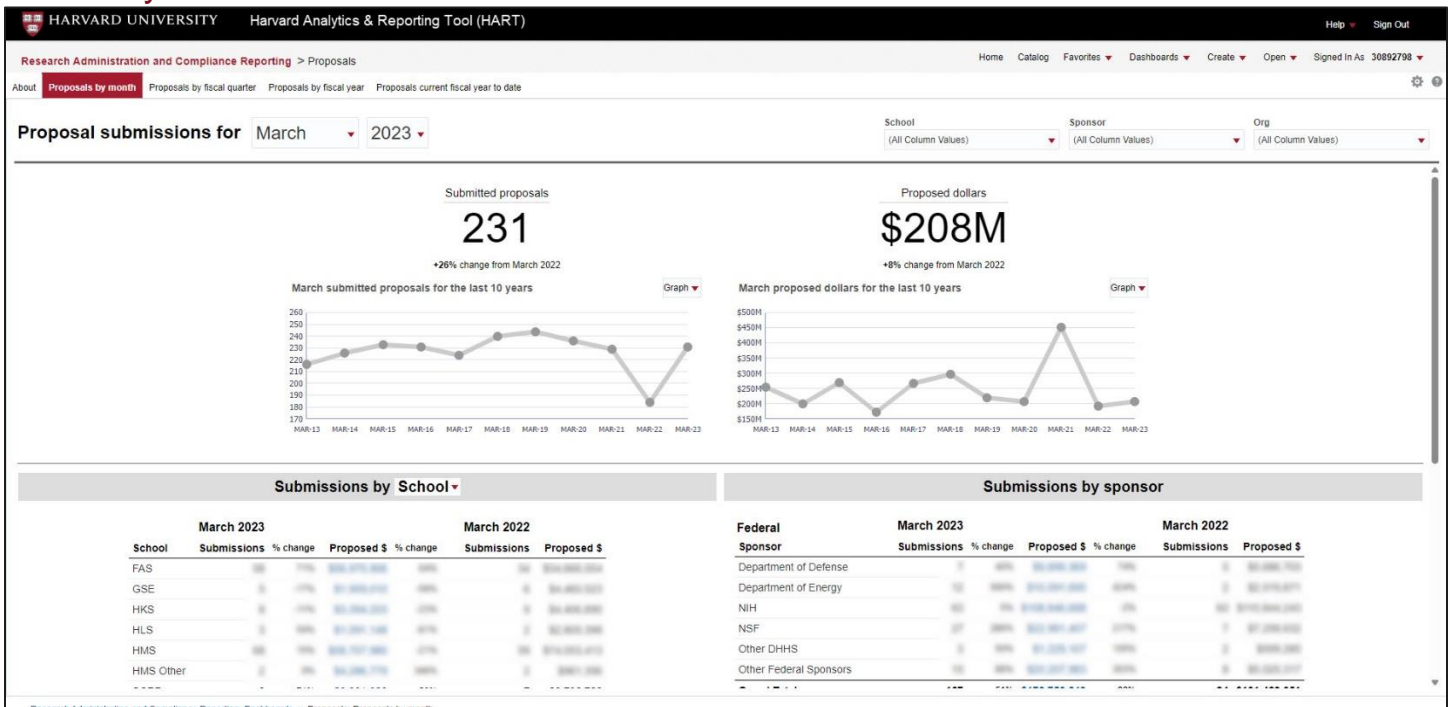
HARVARD UNIVERSITY Harvard Analytics & Reporting Tool (HART)

Help Sign Out

Research Administration and Compliance Reporting > Proposals

Home Catalog Favorites Dashboards Create Open Signed In As 30892798

About Proposals by month Proposals by fiscal quarter Proposals by fiscal year Proposals current fiscal year to date

Proposal submissions for March 2023

School (All Column Values) Sponsor (All Column Values) Org (All Column Values)

Submitted proposals
231
+26% change from March 2022

Proposed dollars
$208M
+8% change from March 2022

March submitted proposals for the last 10 years Graph

260 250 240 230 220 210 200 190 180 170
MAR-13 MAR-14 MAR-15 MAR-16 MAR-17 MAR-18 MAR-19 MAR-20 MAR-21 MAR-22 MAR-23

March proposed dollars for the last 10 years Graph

$500M $450M $400M $350M $300M $250M $200M $150M
MAR-13 MAR-14 MAR-15 MAR-16 MAR-17 MAR-18 MAR-19 MAR-20 MAR-21 MAR-22 MAR-23

Submissions by School

| School | March 2023 Submissions | % change | Proposed $ | % change | March 2022 Submissions | Proposed $ |
|---|---|---|---|---|---|---|
| FAS | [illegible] | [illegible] | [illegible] | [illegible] | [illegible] | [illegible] |
| GSE | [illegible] | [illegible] | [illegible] | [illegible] | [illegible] | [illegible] |
| HKS | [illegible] | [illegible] | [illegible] | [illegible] | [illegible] | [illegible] |
| HLS | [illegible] | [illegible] | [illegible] | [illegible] | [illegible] | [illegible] |
| HMS | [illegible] | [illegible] | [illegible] | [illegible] | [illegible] | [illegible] |
| HMS Other | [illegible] | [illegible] | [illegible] | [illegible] | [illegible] | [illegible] |

Submissions by sponsor

Federal

| Sponsor | March 2023 Submissions | % change | Proposed $ | % change | March 2022 Submissions | Proposed $ |
|---|---|---|---|---|---|---|
| Department of Defense | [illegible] | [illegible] | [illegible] | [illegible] | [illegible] | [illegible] |
| Department of Energy | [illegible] | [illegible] | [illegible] | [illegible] | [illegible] | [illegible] |
| NIH | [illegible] | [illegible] | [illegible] | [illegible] | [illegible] | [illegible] |
| NSF | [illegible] | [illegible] | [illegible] | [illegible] | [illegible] | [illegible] |
| Other DHHS | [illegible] | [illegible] | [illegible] | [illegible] | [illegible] | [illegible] |
| Other Federal Sponsors | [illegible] | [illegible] | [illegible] | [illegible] | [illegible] | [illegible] |